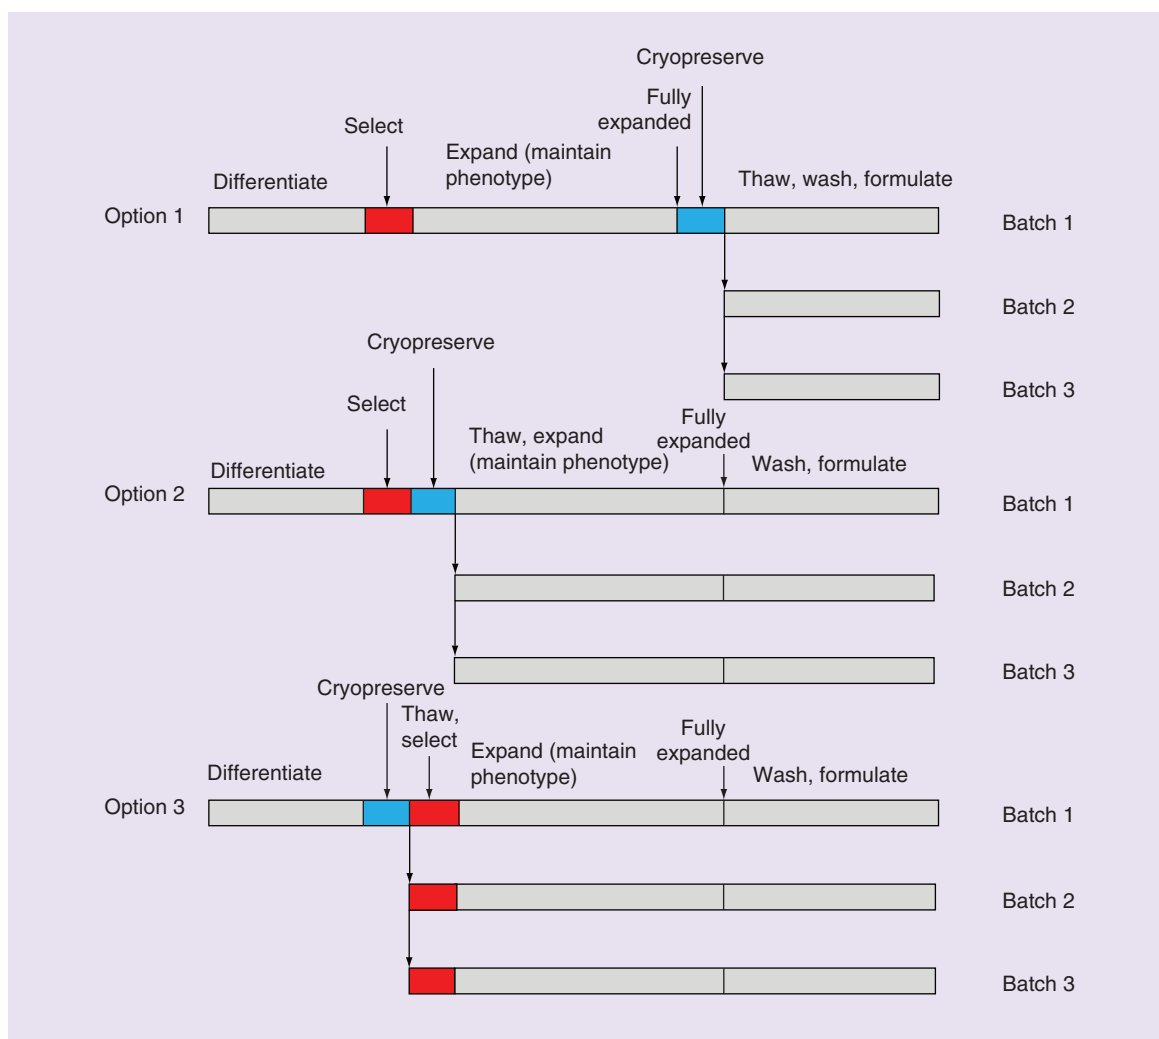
Cryopreserve

Fully expanded

Select

Expand (maintain phenotype)

Differentiate

Thaw, wash, formulate

Option 1

Batch 1

Batch 2

Batch 3

Cryopreserve

Select

Fully expanded

Thaw, expand (maintain phenotype)

Differentiate

Wash, formulate

Option 2

Batch 1

Batch 2

Batch 3

Cryopreserve

Thaw, select

Fully expanded

Expand (maintain phenotype)

Differentiate

Wash, formulate

Option 3

Batch 1

Batch 2

Batch 3